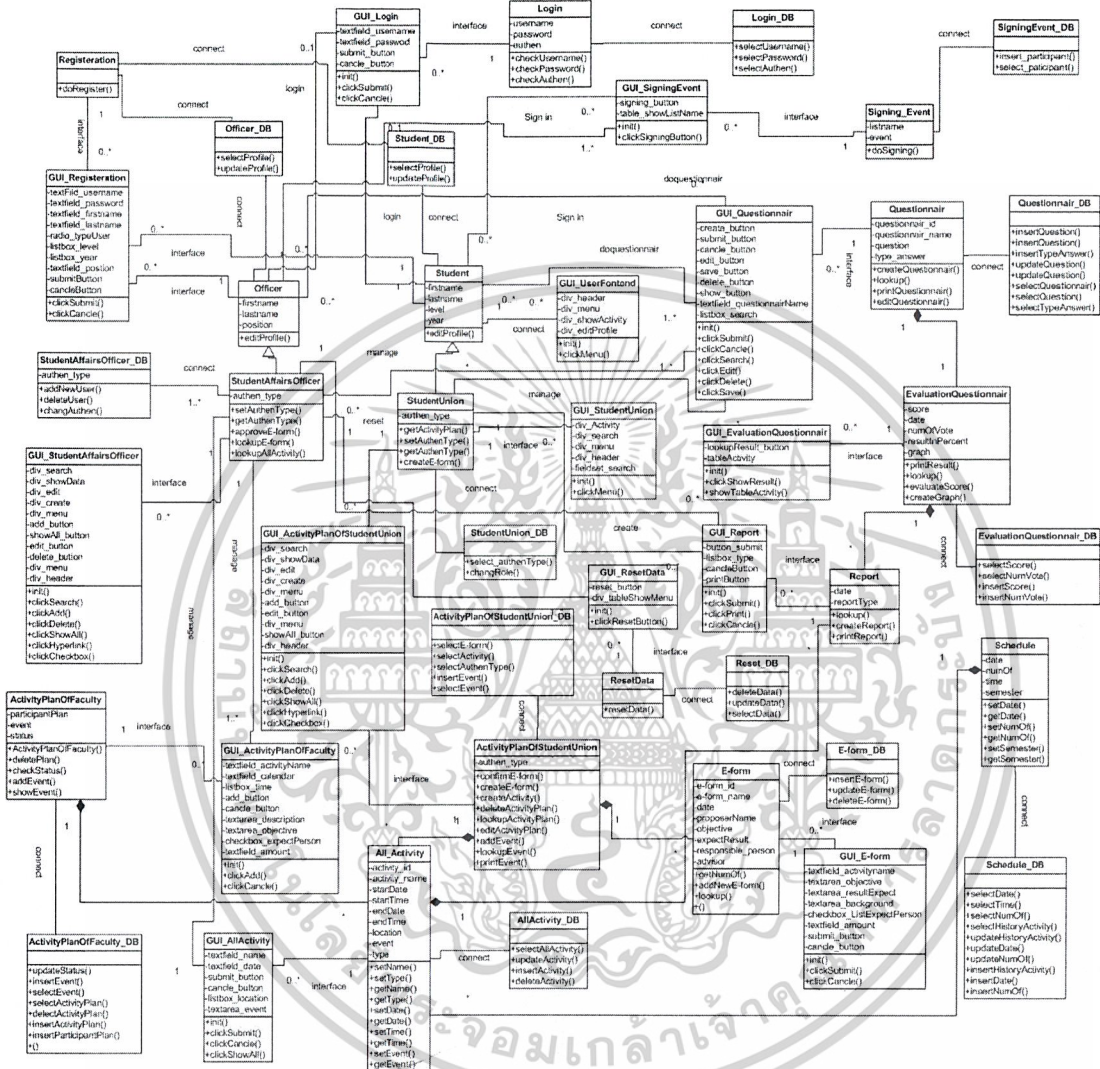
GUI_Login
-textfield_username
-textfield_passwod
-submit_button
-cancle_button
+init()
+clickSubmit()
+clickCancle()

Login
-username
-password
-authen
+checkUsername()
+checkPassword()
+checkAuthen()

Login_DB
+selectUsername()
+selectPassword()
+selectAuthen()

SigningEvent_DB
+insert_participant()
+select_paticipant()

Registeration
+doRegister()

GUI_SigningEvent
-signing_button
-table_showListName
+init()
+clickSigningButton()

Signing_Event
-listname
-event
+doSigning()

Officer_DB
+selectProfile()
+updateProfile()

Student_DB
+selectProfile()
+updateProfile()

GUI_Registeration
-textFild_username
-textfield_password
-textfield_firstname
-textfield_lastname
-radio_typeUser
-listbox_level
-listbox_year
-textfield_position
-submitButton
-cancleButton
+clickSubmit()
+clickCancle()

Officer
-firstname
-lastname
-position
+editProfile()

Student
-firstname
-lastname
-level
-year
+editProfile()

GUI_UserFontend
-div_header
-div_menu
-div_showActivity
-div_editProfile
+init()
+clickMenu()

GUI_Questionnair
-create_button
-submit_button
-cancle_button
-edit_button
-save_button
-delete_button
-show_button
-textfield_questionnairName
-listbox_search
+init()
+clickSubmit()
+clickCancle()
+clickSearch()
+clickEdit()
+clickDelete()
+clickSave()

Questionnair
-questionnair_id
-questionnair_name
-question
-type_answer
+createQuestionnair()
+lookup()
+printQuestionnair()
+editQuestionnair()

Questionnair_DB
+insertQuestion()
+insertQuestion()
+insertTypeAnswer()
+updateQuestion()
+updateQuestion()
+selectQuestionnair()
+selectQuestion()
+selectTypeAnswer()

StudentAffairsOfficer_DB
-authen_type
+addNewUser()
+deleteUser()
+changAuthen()

StudentAffairsOfficer
-authen_type
+setAuthenType()
+getAuthenType()
+approveE-form()
+lookupE-form()
+lookupAllActivity()

StudentUnion
-authen_type
+getActivityPlan()
+setAuthenType()
+getAuthenType()
+createE-form()

GUI_StudentUnion
-div_Activity
-div_search
-div_menu
-div_header
-fieldset_search
+init()
+clickMenu()

EvaluationQuestionnair
-score
-date
-numOfVote
-resultInPercent
-graph
+printResult()
+lookup()
+evaluateScore()
+createGraph()

GUI_EvaluationQuestionnair
-lookupResult_button
-tableActivity
+init()
+clickShowResult()
+showTableActivity()

GUI_StudentAffairsOfficer
-div_search
-div_showData
-div_edit
-div_create
-div_menu
-add_button
-showAll_button
-edit_button
-delete_button
-div_menu
-div_header
+init()
+clickSearch()
+clickAdd()
+clickDelete()
+clickShowAll()
+clickHyperlink()
+clickCheckbox()

GUI_ActivityPlanOfStudentUnion
-div_search
-div_showData
-div_edit
-div_create
-div_menu
-add_button
-edit_button
-div_menu
-showAll_button
-div_header
+init()
+clickSearch()
+clickAdd()
+clickDelete()
+clickShowAll()
+clickHyperlink()
+clickCheckbox()

StudentUnion_DB
+select_authenType()
+changRole()

GUI_Report
-button_submit
-listbox_type
-cancleButton
-printButton
+init()
+clickSubmit()
+clickPrint()
+clickCancle()

EvaluationQuestionnair_DB
+selectScore()
+selectNumVote()
+insertScore()
+insertNumVote()

GUI_ResetData
-reset_button
-div_tableShowMenu
+init()
+clickResetButton()

ActivityPlanOfStudentUnion_DB
+selectE-form()
+selectActivity()
+selectAuthenType()
+insertEvent()
+selectEvent()

Report
-date
-reportType
+lookup()
+createReport()
+printReport()

ResetData
+resetData()

Reset_DB
+deleteData()
+updateData()
+selectData()

Schedule
-date
-numOf
-time
-semester
+setDate()
+getDate()
+setNumOf()
+getNumOf()
+setSemester()
+getSemester()

ActivityPlanOfFaculty
-participantPlan
-event
-status
+ActivityPlanOfFaculty()
+deletePlan()
+checkStatus()
+addEvent()
+showEvent()

GUI_ActivityPlanOfFaculty
-textfield_activityName
-textfield_calendar
-listbox_time
-add_button
-cancle_button
-textarea_description
-textarea_objective
-checkbox_expectPerson
-textfield_amount
+init()
+clickAdd()
+clickCancle()

ActivityPlanOfStudentUnion
-authen_type
+confirmE-form()
+createE-form()
+createActivity()
+deleteActivityPlan()
+lookupActivityPlan()
+editActivityPlan()
+addEvent()
+lookupEvent()
+printEvent()

E-form
-e-form_id
-e-form_name
-date
-proposerName
-objective
-expectResult
-responsible_person
-advisor
+getNumOf()
+addNewE-form()
+lookup()
+()

E-form_DB
+insertE-form()
+updateE-form()
+deleteE-form()

GUI_E-form
-textfield_activityname
-textarea_objective
-textarea_resultExpect
-textarea_background
-checkbox_ListExpectPerson
-textfield_amount
-submit_button
-cancle_button
+init()
+clickSubmit()
+clickCancle()

All_Activity
-activity_id
-activity_name
-startDate
-startTime
-endDate
-endTime
-location
-event
-type
+setName()
+setType()
+getName()
+getType()
+setDate()
+getDate()
+setTime()
+getTime()
+setEvent()
+getEvent()

AllActivity_DB
+selectAllActivity()
+updateActivity()
+insertActivity()
+deleteActivity()

Schedule_DB
+selectDate()
+selectTime()
+selectNumOf()
+selectHistoryActivity()
+updateHistoryActivity()
+updateDate()
+updateNumOf()
+insertHistoryActivity()
+insertDate()
+insertNumOf()

ActivityPlanOfFaculty_DB
+updateStatus()
+insertEvent()
+selectEvent()
+selectActivityPlan()
+delectActivityPlan()
+insertActivityPlan()
+insertParticipantPlan()
+()

GUI_AllActivity
-textfield_name
-textfield_date
-submit_button
-cancle_button
-listbox_location
-textarea_event
+init()
+clickSubmit()
+clickConcle()
+clickShowAll()

connect interface login Sign in doquestionnair manage reset create 0..1 0..* 1 1..*